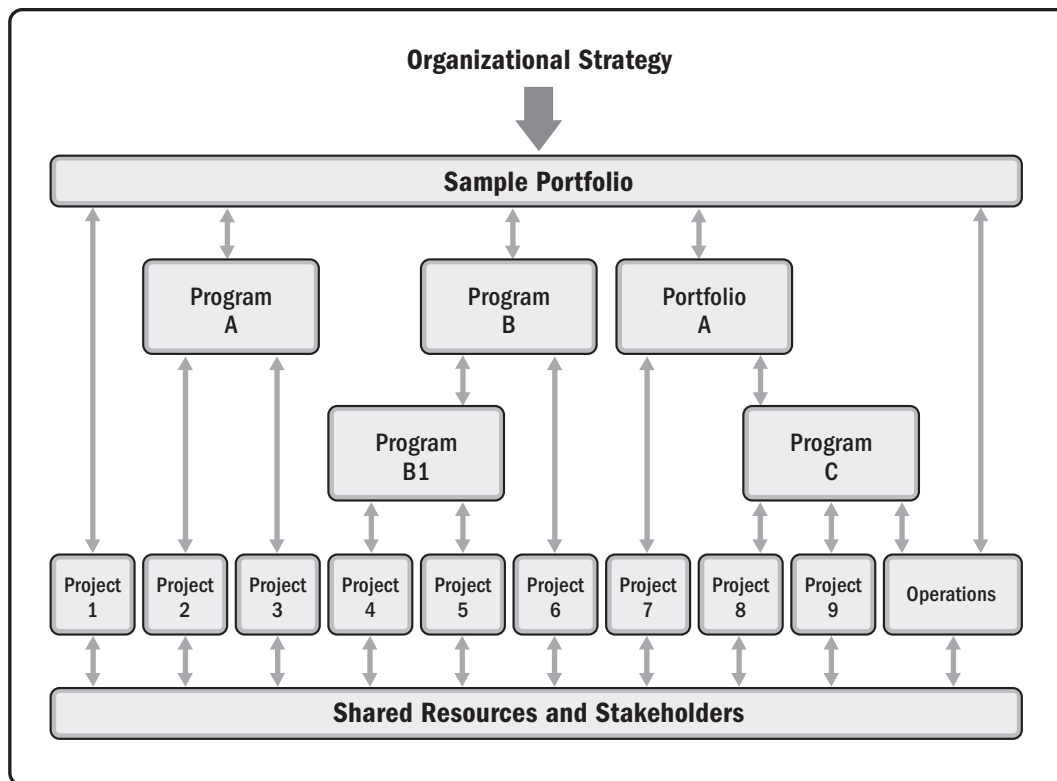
Organizational Strategy

Sample Portfolio

Program A

Program B

Portfolio A

Program B1

Program C

Project 1

Project 2

Project 3

Project 4

Project 5

Project 6

Project 7

Project 8

Project 9

Operations

Shared Resources and Stakeholders